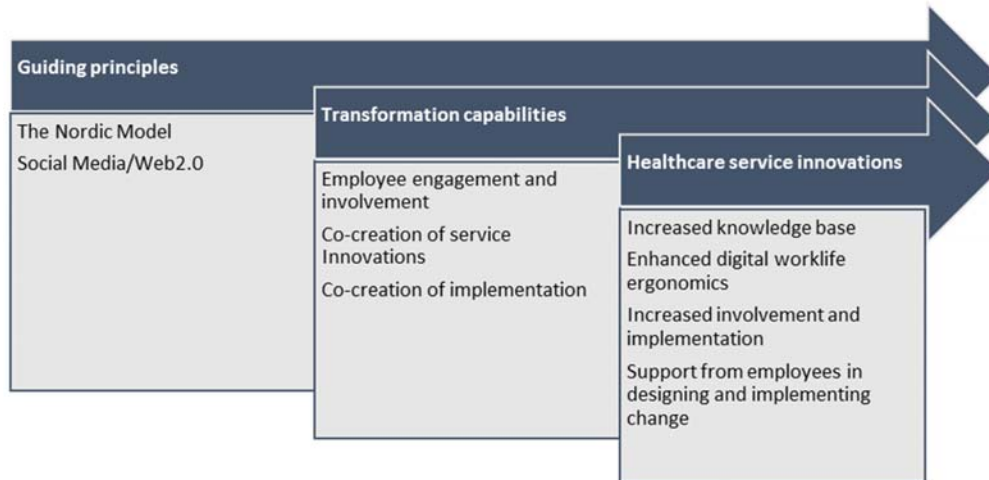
Guiding principles

The Nordic Model

Social Media/Web2.0

Transformation capabilities

Employee engagement and involvement

Co-creation of service Innovations

Co-creation of implementation

Healthcare service innovations

Increased knowledge base

Enhanced digital worklife ergonomics

Increased involvement and implementation

Support from employees in designing and implementing change